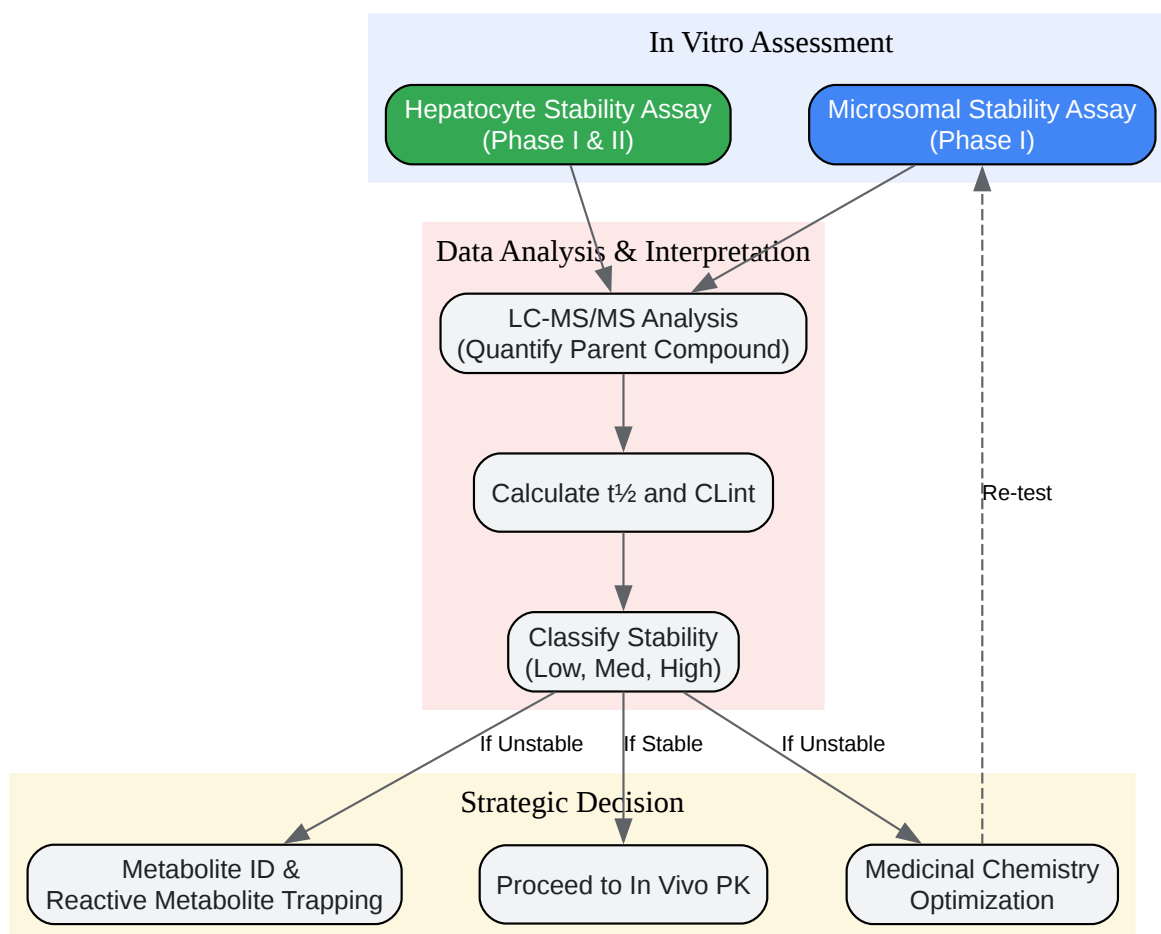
In Vitro Assessment

Hepatocyte Stability Assay
(Phase I & II)

Microsomal Stability Assay
(Phase I)

Data Analysis & Interpretation

LC-MS/MS Analysis
(Quantify Parent Compound)

Calculate t½ and CLint

Classify Stability
(Low, Med, High)

Re-test

If Unstable

If Stable

If Unstable

Strategic Decision

Metabolite ID &
Reactive Metabolite Trapping

Proceed to In Vivo PK

Medicinal Chemistry
Optimization